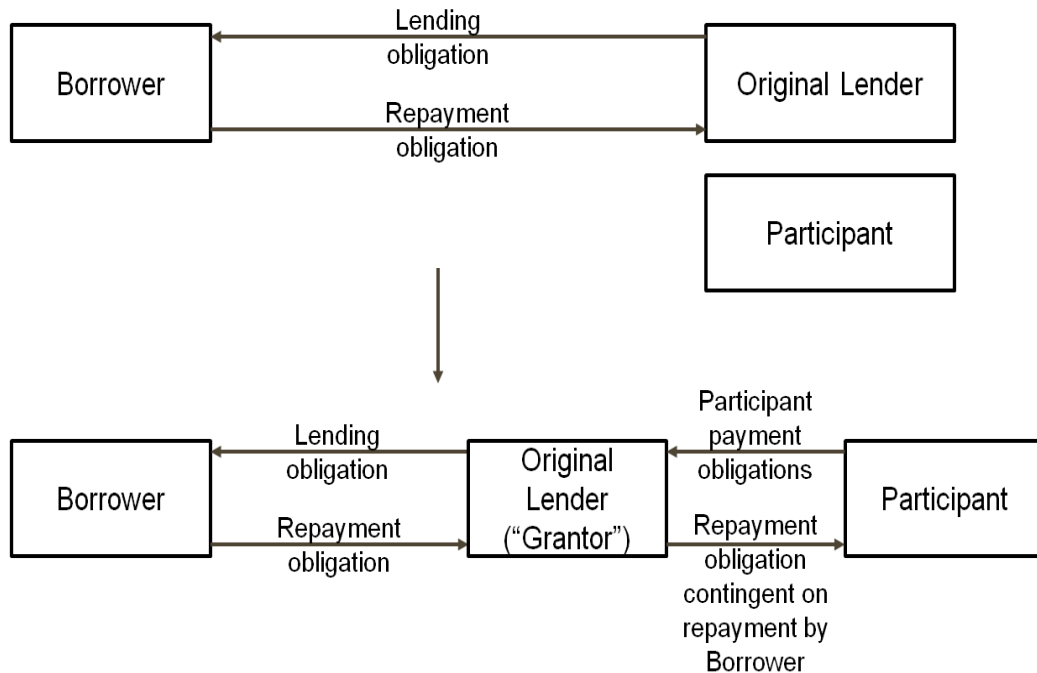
Borrower

Lending obligation

Repayment obligation

Original Lender

Participant

Borrower

Lending obligation

Repayment obligation

Original Lender ("Grantor")

Participant payment obligations

Repayment obligation contingent on repayment by Borrower

Participant